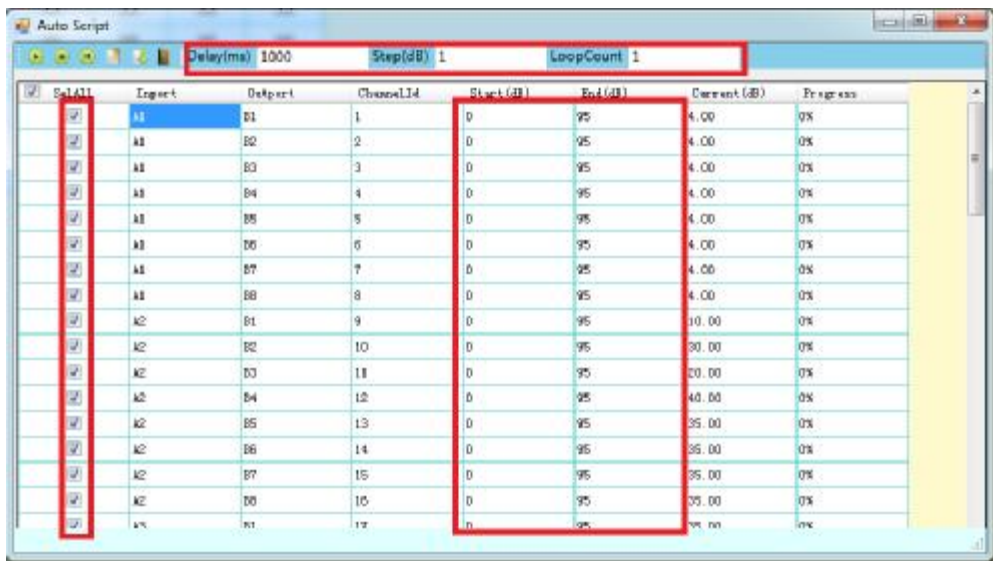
Auto Script

Delay(ms) 1000 Step(dB) 1 LoopCount 1

| SelAll | Inport | Outport | ChannelId | Start(dB) | End(dB) | Current(dB) | Progress |
|---|---|---|---|---|---|---|---|
| ☑ | A1 | B1 | 1 | 0 | 95 | 4.00 | 0% |
| ☑ | A1 | B2 | 2 | 0 | 95 | 4.00 | 0% |
| ☑ | A1 | B3 | 3 | 0 | 95 | 4.00 | 0% |
| ☑ | A1 | B4 | 4 | 0 | 95 | 4.00 | 0% |
| ☑ | A1 | B5 | 5 | 0 | 95 | 4.00 | 0% |
| ☑ | A1 | B6 | 6 | 0 | 95 | 4.00 | 0% |
| ☑ | A1 | B7 | 7 | 0 | 95 | 4.00 | 0% |
| ☑ | A1 | B8 | 8 | 0 | 95 | 4.00 | 0% |
| ☑ | A2 | B1 | 9 | 0 | 95 | 10.00 | 0% |
| ☑ | A2 | B2 | 10 | 0 | 95 | 30.00 | 0% |
| ☑ | A2 | B3 | 11 | 0 | 95 | 20.00 | 0% |
| ☑ | A2 | B4 | 12 | 0 | 95 | 40.00 | 0% |
| ☑ | A2 | B5 | 13 | 0 | 95 | 35.00 | 0% |
| ☑ | A2 | B6 | 14 | 0 | 95 | 35.00 | 0% |
| ☑ | A2 | B7 | 15 | 0 | 95 | 35.00 | 0% |
| ☑ | A2 | B8 | 16 | 0 | 95 | 35.00 | 0% |
| ☑ | A3 | B1 | 17 | 0 | 95 | 35.00 | 0% |